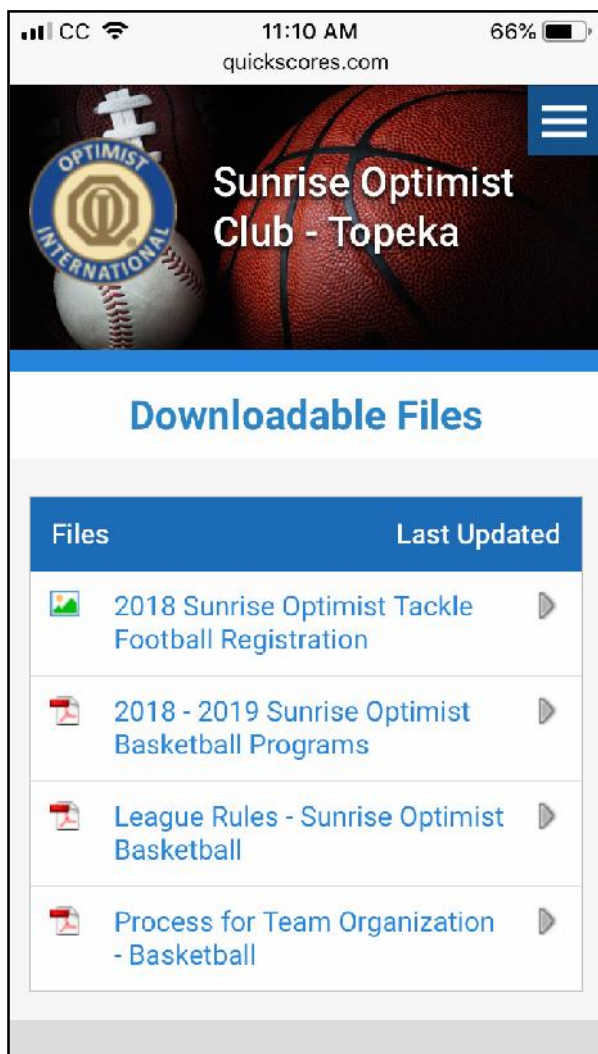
CC 11:10 AM 66%
quickscores.com

OPTIMIST INTERNATIONAL

Sunrise Optimist Club - Topeka

Downloadable Files

| Files | Last Updated |
|---|---|
| 2018 Sunrise Optimist Tackle Football Registration | |
| 2018 - 2019 Sunrise Optimist Basketball Programs | |
| League Rules - Sunrise Optimist Basketball | |
| Process for Team Organization - Basketball | |